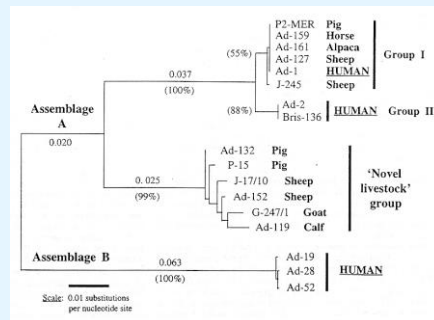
P2-MER Pig
Ad-159 Horse
Ad-161 Alpaca
Ad-127 Sheep
Ad-1 HUMAN
J-245 Sheep

(55%)

0.037
(100%)

Group I

Assemblage A
0.020

(88%)
Ad-2
Bris-136
HUMAN Group II

Ad-132 Pig
P-15 Pig
J-17/10 Sheep
Ad-152 Sheep
G-247/1 Goat
Ad-119 Calf

0. 025
(99%)

'Novel livestock' group

Assemblage B
0.063
(100%)

Ad-19
Ad-28
Ad-52
HUMAN

Scale: 0.01 substitutions per nucleotide site